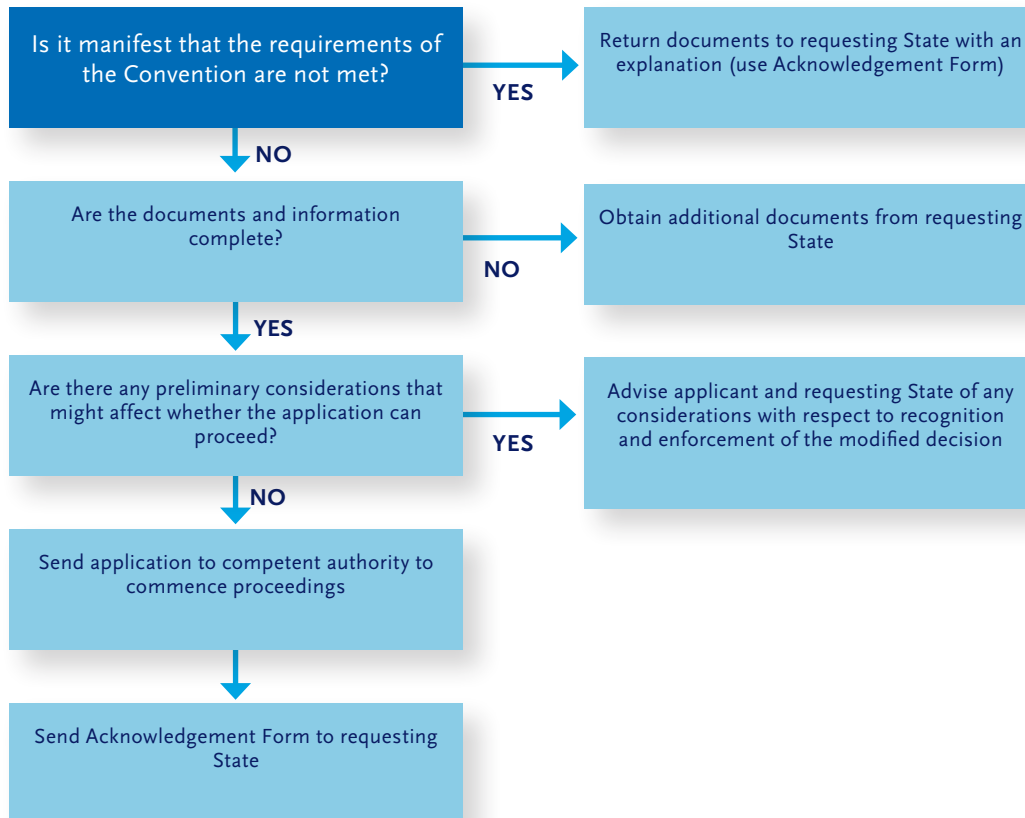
Is it manifest that the requirements of the Convention are not met?

YES

Return documents to requesting State with an explanation (use Acknowledgement Form)

NO

Are the documents and information complete?

NO

Obtain additional documents from requesting State

YES

Are there any preliminary considerations that might affect whether the application can proceed?

YES

Advise applicant and requesting State of any considerations with respect to recognition and enforcement of the modified decision

NO

Send application to competent authority to commence proceedings

Send Acknowledgement Form to requesting State